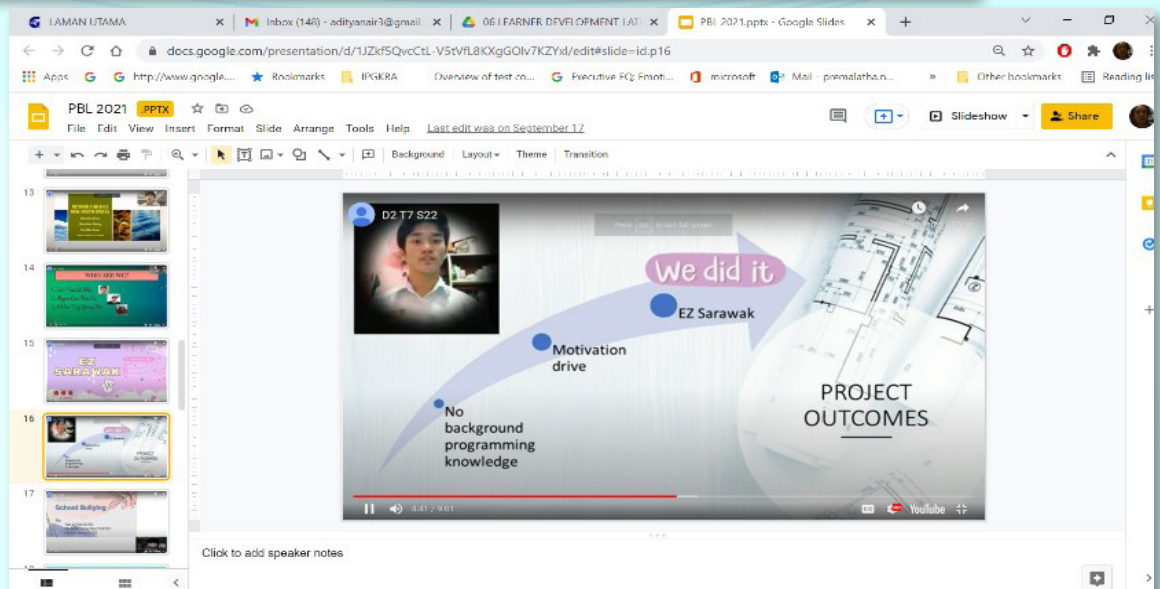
LAMAN UTAMA
Inbox (148) - adityanair3@gmail...
06 LEARNER DEVELOPMENT LAT...
PBL 2021.pptx - Google Slides

docs.google.com/presentation/d/1JZkf5QvcCtL-V5tVfL8KXgGOlv7KZYxl/edit#slide=id.p16

Apps http://www.google... Bookmarks IPGKRA Overview of test co... Executive EQ: Emoti... microsoft Mail - premalatha.n... » Other bookmarks Reading list

PBL 2021 .PPTX
File Edit View Insert Format Slide Arrange Tools Help Last edit was on September 17
Slideshow Share

Background Layout Theme Transition

13
14
15
16
17

D2 T7 S22

We did it

EZ Sarawak

Motivation drive

No background programming knowledge

PROJECT OUTCOMES

4:41 / 9:01
YouTube

Click to add speaker notes